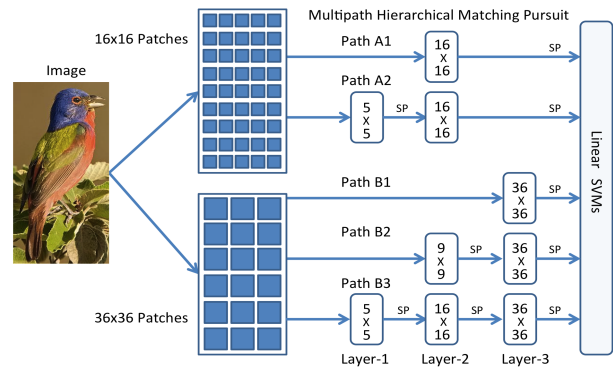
Multipath Hierarchical Matching Pursuit

16x16 Patches

Image

Path A1

16
x
16

SP

Path A2

5
x
5

SP

16
x
16

SP

Path B1

36
x
36

SP

Path B2

9
x
9

SP

36
x
36

SP

Path B3

5
x
5

SP

16
x
16

SP

36
x
36

SP

36x36 Patches

Layer-1

Layer-2

Layer-3

Linear SVMs